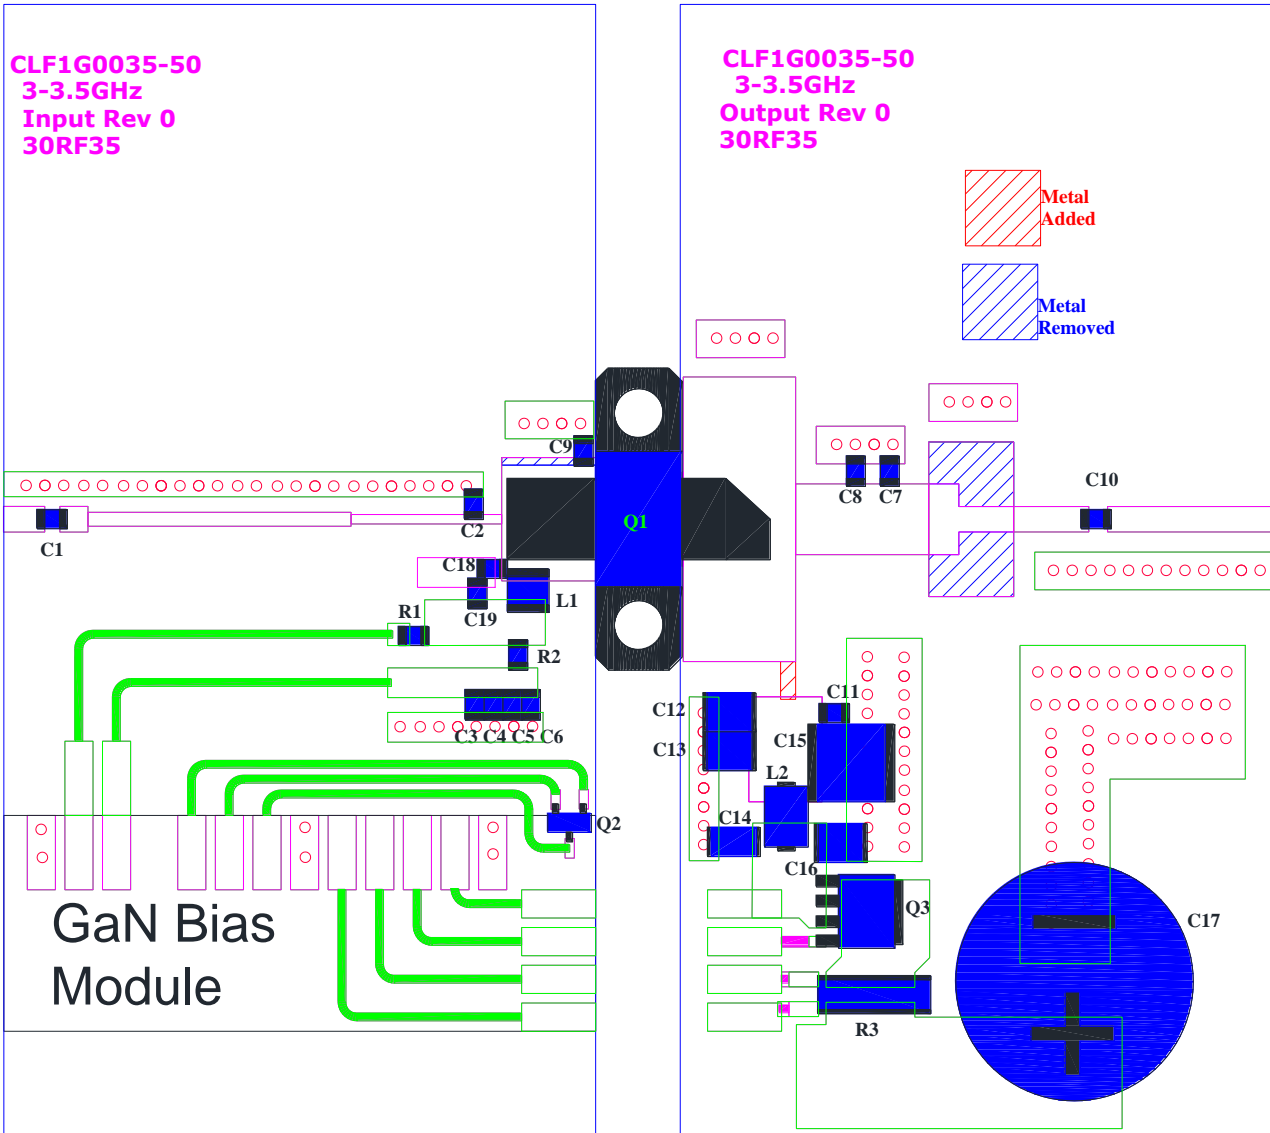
CLF1G0035-50
3-3.5GHz
Input Rev 0
30RF35

CLF1G0035-50
3-3.5GHz
Output Rev 0
30RF35

Metal Added

Metal Removed

C9
C2
C1
Q1
C18
C19
L1
R1
R2
C3 C4 C5 C6
Q2
C8 C7
C10
C11
C12
C13
C15
L2
C14
C16
Q3
C17
R3

GaN Bias Module